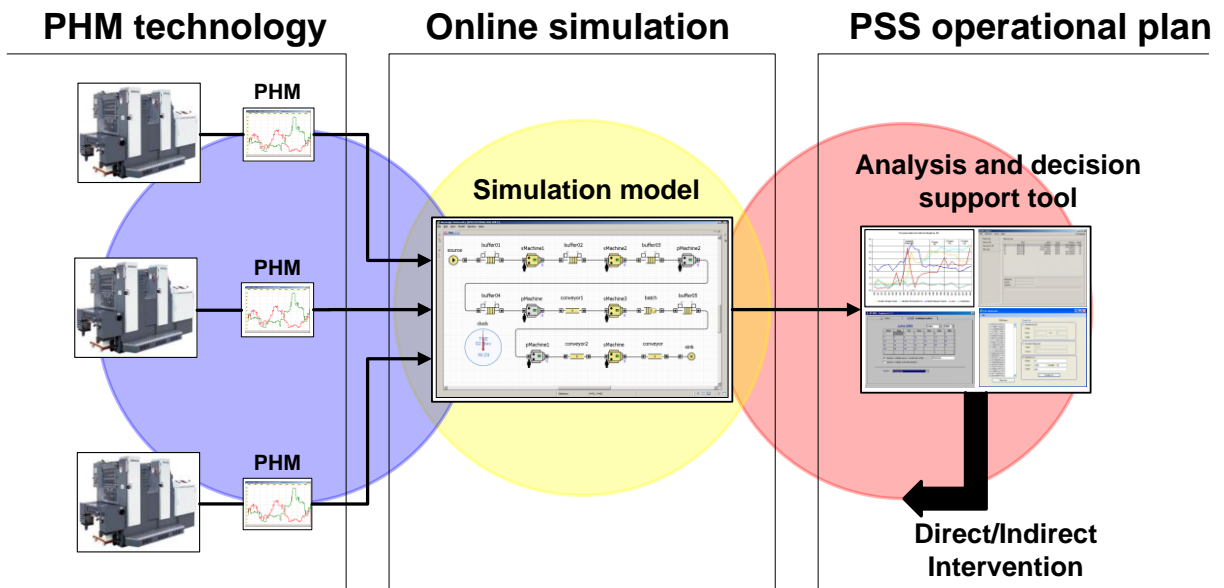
PHM technology

Online simulation

PSS operational plan

PHM

PHM

PHM

Simulation model

source

buffer01

sMachine1

buffer02

sMachine2

buffer03

pMachine2

buffer04

pMachine

conveyor1

sMachine3

batch

buffer05

clock

pMachine1

conveyor2

sMachine

conveyor

sink

Analysis and decision support tool

Direct/Indirect Intervention